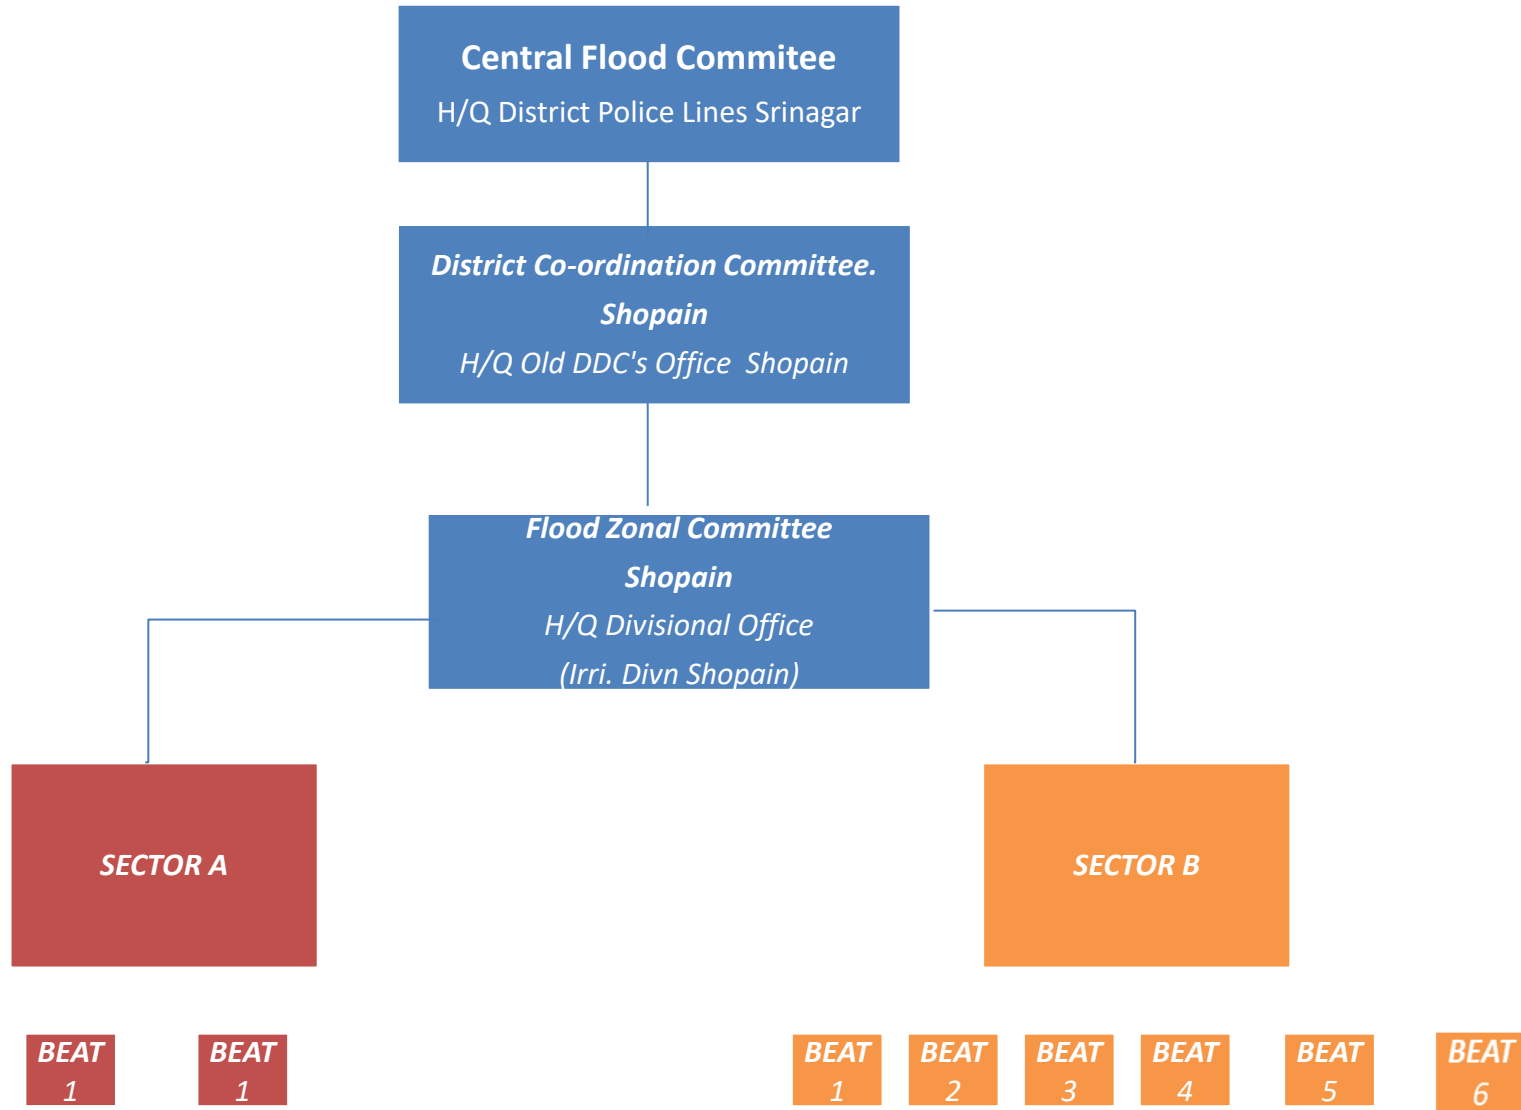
Central Flood Commitee
H/Q District Police Lines Srinagar

District Co-ordination Committee.
Shopain
H/Q Old DDC's Office Shopain

Flood Zonal Committee
Shopain
H/Q Divisional Office
(Irri. Divn Shopain)

SECTOR A

SECTOR B

BEAT 1

BEAT 1

BEAT 1

BEAT 2

BEAT 3

BEAT 4

BEAT 5

BEAT 6